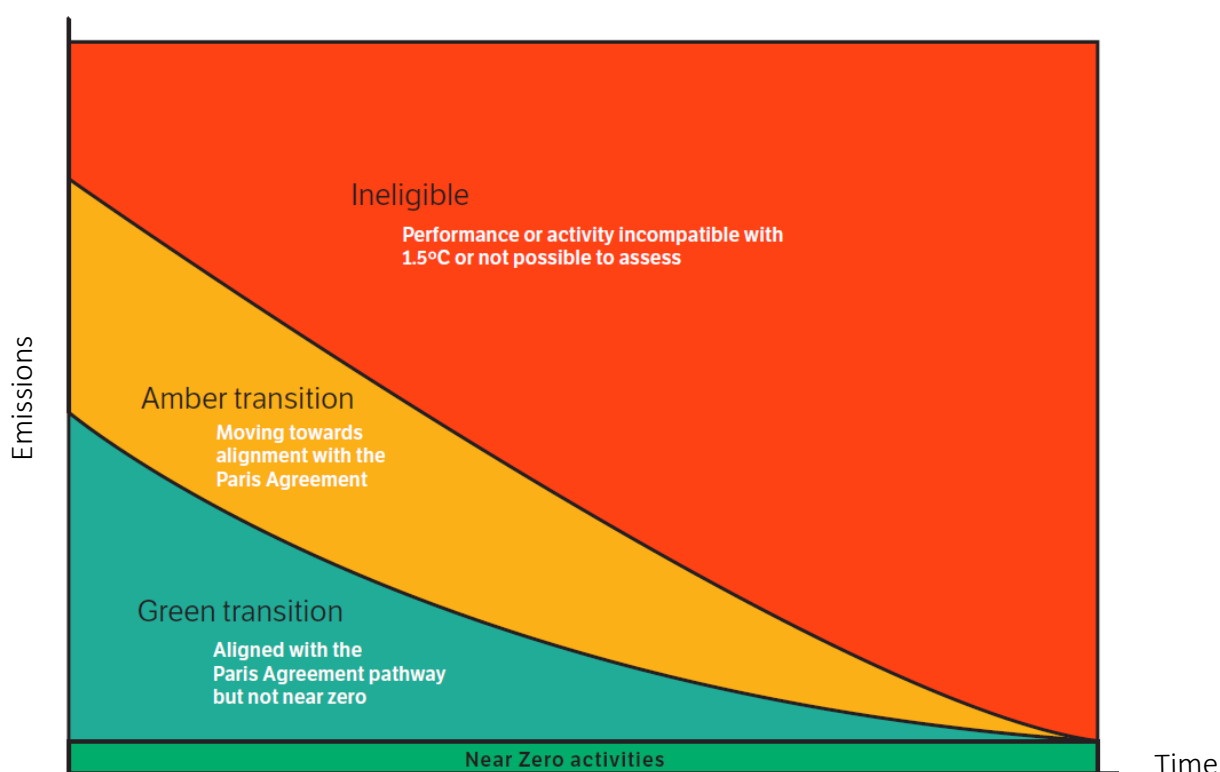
Ineligible

Performance or activity incompatible with 1.5°C or not possible to assess

Amber transition

Moving towards alignment with the Paris Agreement

Green transition

Aligned with the Paris Agreement pathway but not near zero

Emissions

Near Zero activities

Time